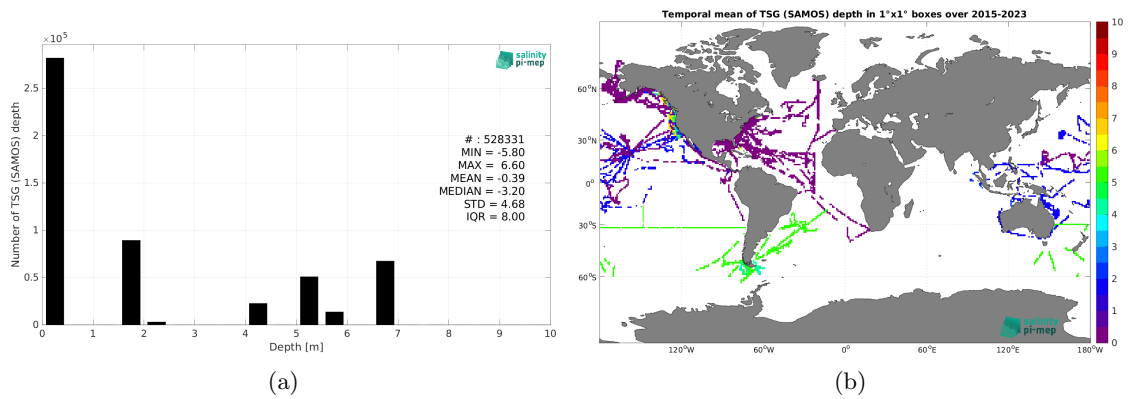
$\times 10^5$

salinity pi-mep

Number of TSG (SAMOS) depth

2.5
2
1.5
1
0.5
0

# : 528331
MIN = -5.80
MAX = 6.60
MEAN = -0.39
MEDIAN = -3.20
STD = 4.68
IQR = 8.00

0 1 2 3 4 5 6 7 8 9 10
Depth [m]

(a)

Temporal mean of TSG (SAMOS) depth in 1°x1° boxes over 2015-2023

60°N
30°N
0°
30°S
60°S

120°W 60°W 0° 60°E 120°E 180°W

10
9
8
7
6
5
4
3
2
1
0

salinity pi-mep

(b)